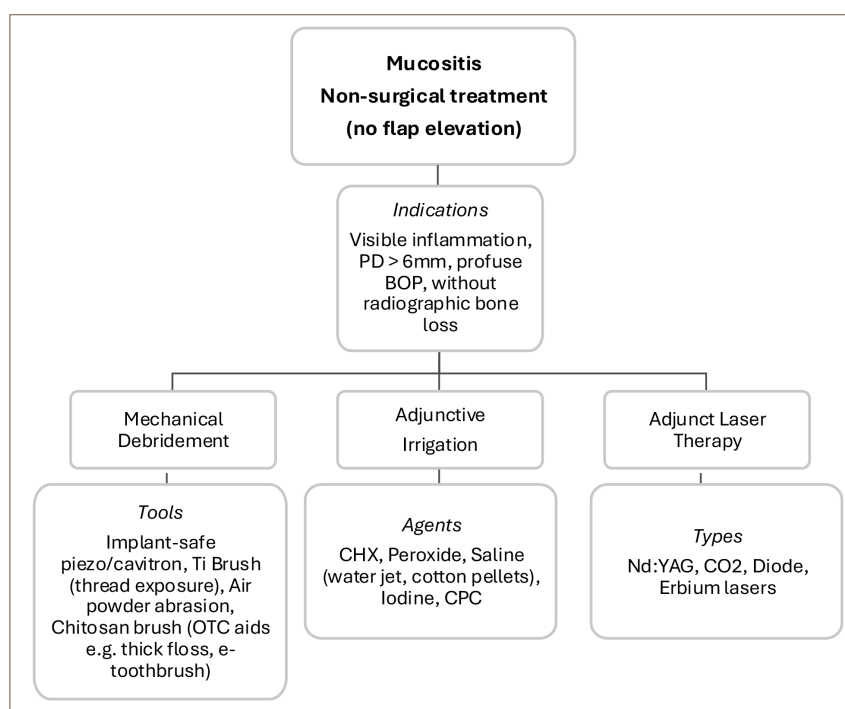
Mucositis
Non-surgical treatment
(no flap elevation)

Indications
Visible inflammation, PD > 6mm, profuse BOP, without radiographic bone loss

Mechanical Debridement

Tools
Implant-safe piezo/cavitron, Ti Brush (thread exposure), Air powder abrasion, Chitosan brush (OTC aids e.g. thick floss, e-toothbrush)

Adjunctive Irrigation

Agents
CHX, Peroxide, Saline (water jet, cotton pellets), Iodine, CPC

Adjunct Laser Therapy

Types
Nd:YAG, CO2, Diode, Erbium lasers